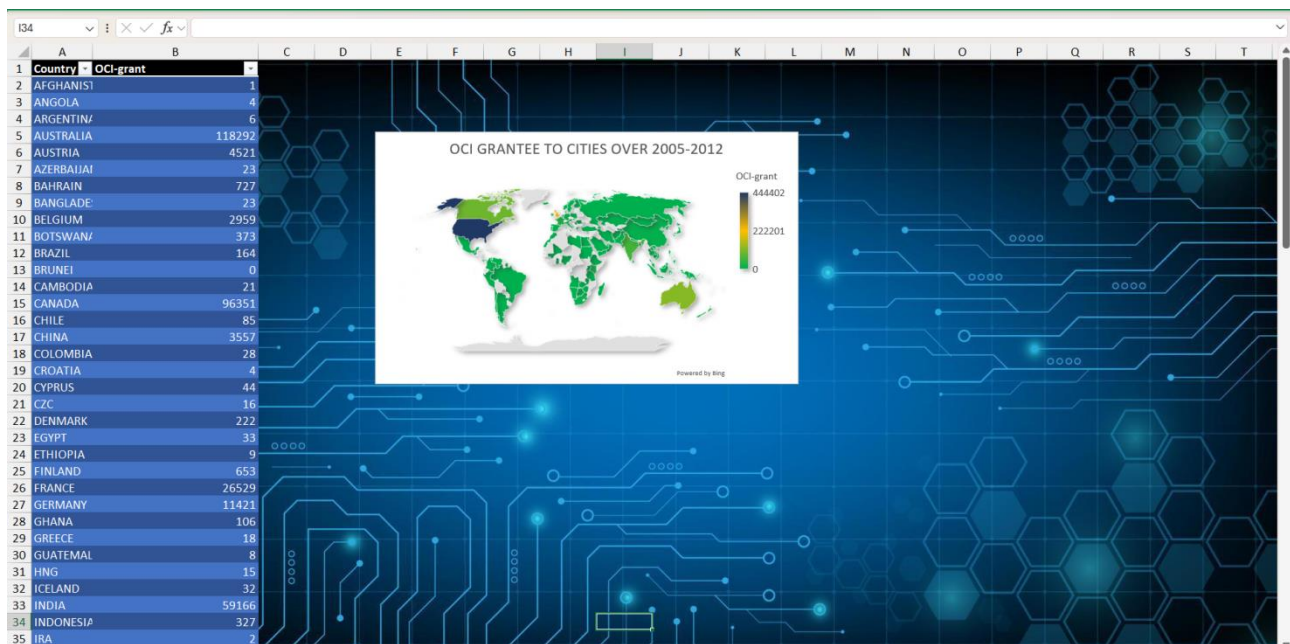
I34

| | A | B |
|---|---|---|
| 1 | Country | OCI-grant |
| 2 | AFGHANIST | 1 |
| 3 | ANGOLA | 4 |
| 4 | ARGENTIN/ | 6 |
| 5 | AUSTRALIA | 118292 |
| 6 | AUSTRIA | 4521 |
| 7 | AZERBAIJAI | 23 |
| 8 | BAHRAIN | 727 |
| 9 | BANGLADE: | 23 |
| 10 | BELGIUM | 2959 |
| 11 | BOTSWAN/ | 373 |
| 12 | BRAZIL | 164 |
| 13 | BRUNEI | 0 |
| 14 | CAMBODIA | 21 |
| 15 | CANADA | 96351 |
| 16 | CHILE | 85 |
| 17 | CHINA | 3557 |
| 18 | COLOMBIA | 28 |
| 19 | CROATIA | 4 |
| 20 | CYPRUS | 44 |
| 21 | CZC | 16 |
| 22 | DENMARK | 222 |
| 23 | EGYPT | 33 |
| 24 | ETHIOPIA | 9 |
| 25 | FINLAND | 653 |
| 26 | FRANCE | 26529 |
| 27 | GERMANY | 11421 |
| 28 | GHANA | 106 |
| 29 | GREECE | 18 |
| 30 | GUATEMAL | 8 |
| 31 | HNG | 15 |
| 32 | ICELAND | 32 |
| 33 | INDIA | 59166 |
| 34 | INDONESIA | 327 |
| 35 | IRA | 2 |

C D E F G H I J K L M N O P Q R S T

OCI GRANTEE TO CITIES OVER 2005-2012

OCI-grant
444402
222201
0

Powered by Bing